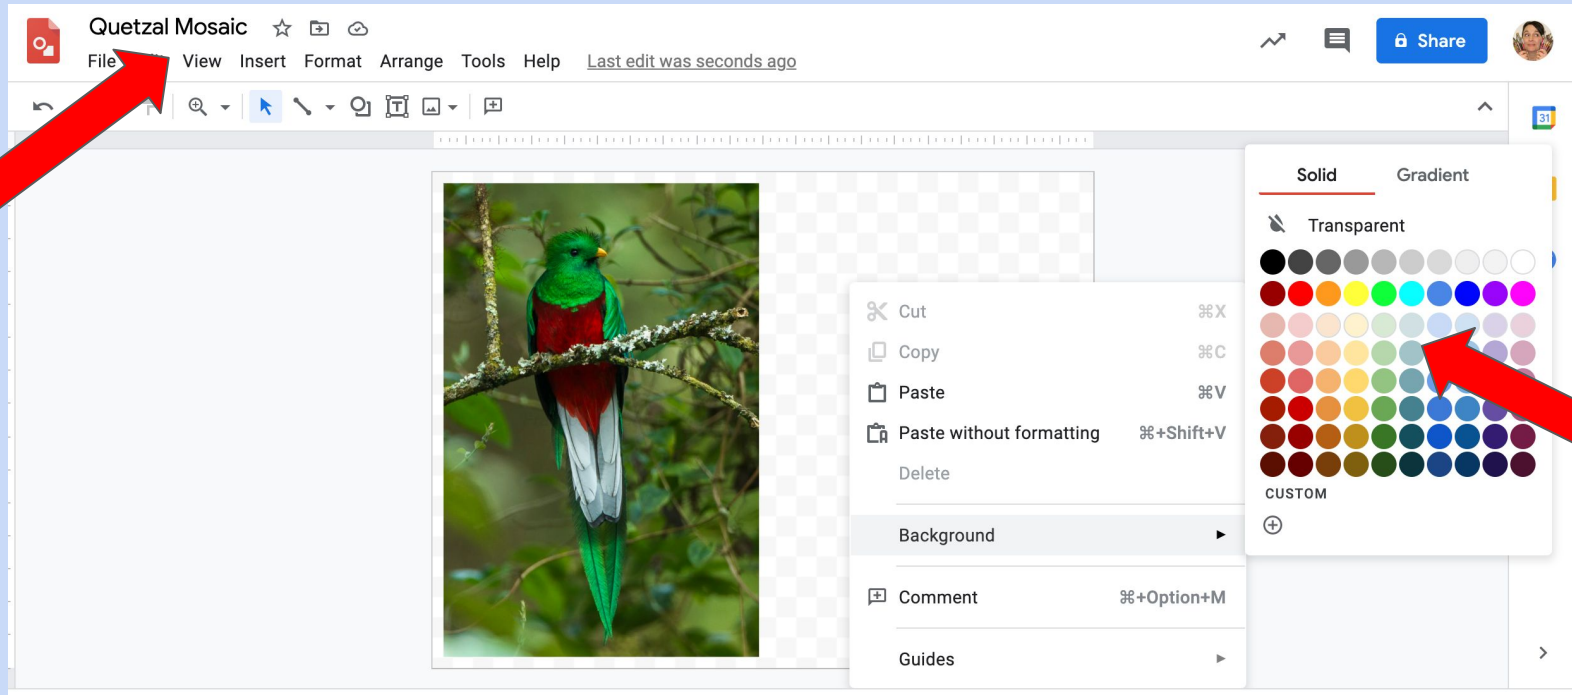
Quetzal Mosaic

File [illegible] View Insert Format Arrange Tools Help Last edit was seconds ago

Share

Cut ⌘X
Copy ⌘C
Paste ⌘V
Paste without formatting ⌘+Shift+V
Delete
Background
Comment ⌘+Option+M
Guides

Solid Gradient
Transparent
CUSTOM

31